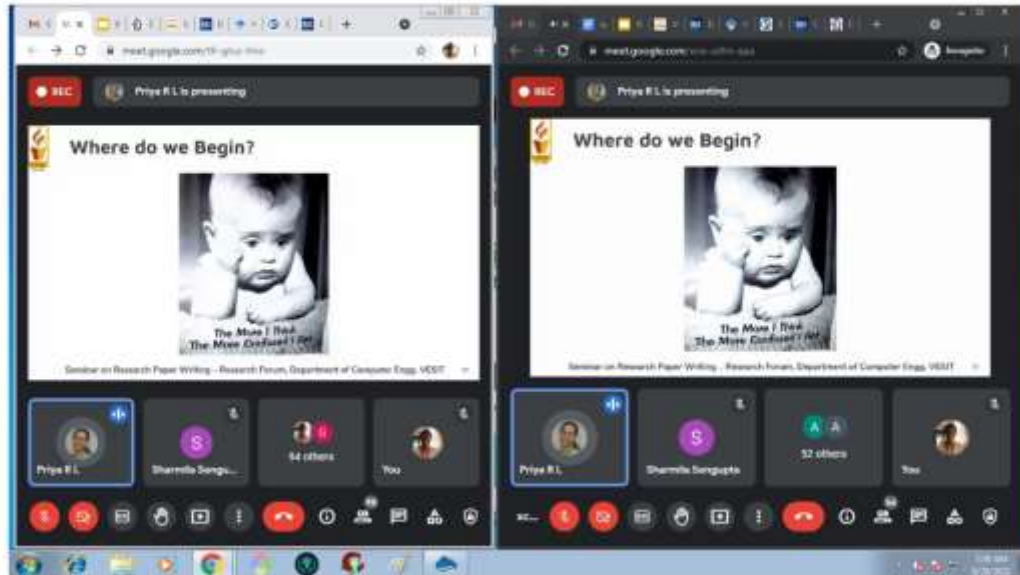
meet.google.com/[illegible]

REC

Priya R L is presenting

Where do we Begin?

The More I Think The More Confused I Get

Seminar on Research Paper Writing - Research Forum, Department of Computer Engg, VESIT

Priya R L

Sharmila Sengu...

64 others

You

meet.google.com/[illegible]

Incognito

REC

Priya R L is presenting

Where do we Begin?

The More I Think The More Confused I Get

Seminar on Research Paper Writing - Research Forum, Department of Computer Engg, VESIT

Priya R L

Sharmila Sengupta

52 others

You